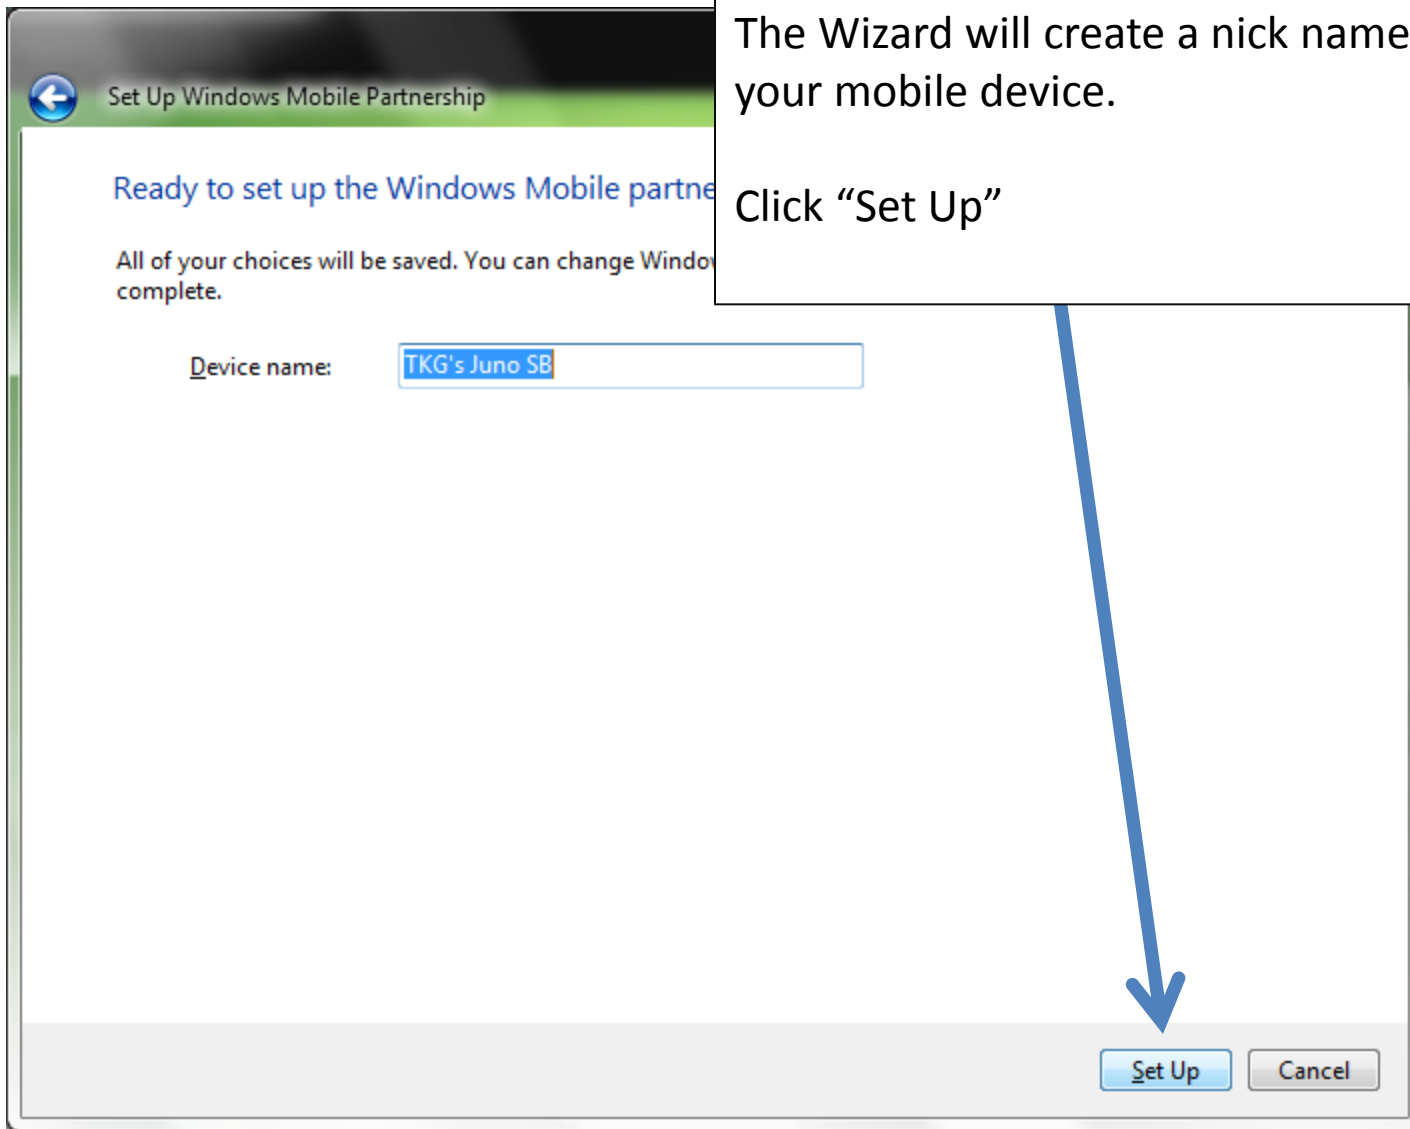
Set Up Windows Mobile Partnership

Ready to set up the Windows Mobile partne

All of your choices will be saved. You can change Windo complete.

Device name: TKG's Juno SB

The Wizard will create a nick name your mobile device.

Click “Set Up”

Set Up Cancel